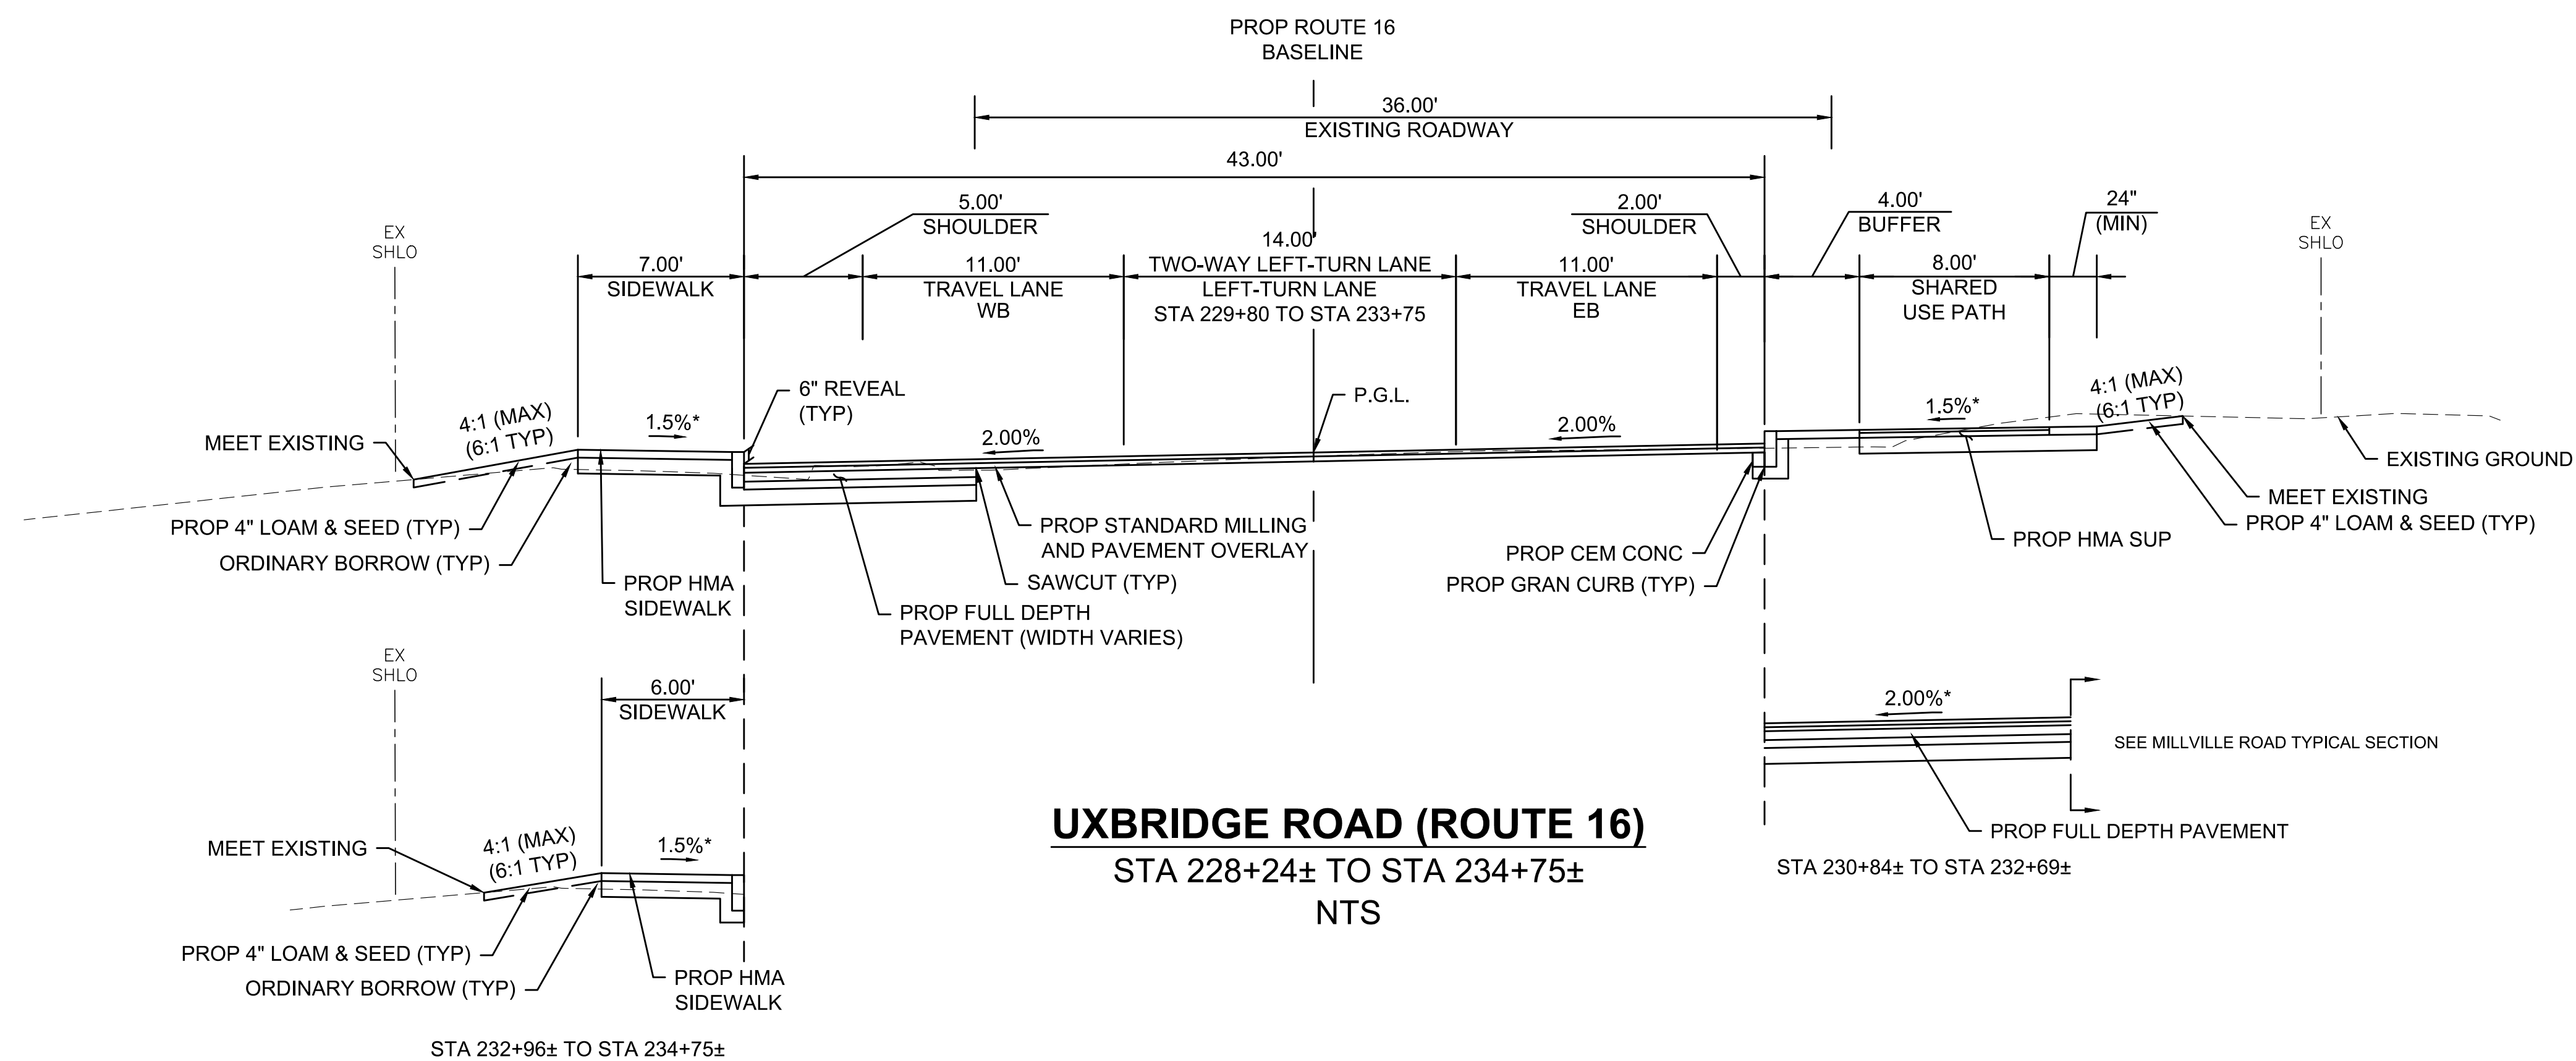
PROP ROUTE 16
BASELINE

36.00'
EXISTING ROADWAY

43.00'

EX
SHLO

5.00'
SHOULDER

14.00'
TWO-WAY LEFT-TURN LANE
LEFT-TURN LANE
STA 229+80 TO STA 233+75

2.00'
SHOULDER

4.00'
BUFFER

24"
(MIN)

EX
SHLO

7.00'
SIDEWALK

11.00'
TRAVEL LANE
WB

11.00'
TRAVEL LANE
EB

8.00'
SHARED
USE PATH

6" REVEAL
(TYP)

P.G.L.

4:1 (MAX)
(6:1 TYP)

1.5%*

2.00%

2.00%

1.5%*

4:1 (MAX)
(6:1 TYP)

MEET EXISTING

EXISTING GROUND

MEET EXISTING

PROP 4" LOAM & SEED (TYP)

PROP STANDARD MILLING
AND PAVEMENT OVERLAY

PROP CEM CONC

PROP HMA SUP

PROP 4" LOAM & SEED (TYP)

ORDINARY BORROW (TYP)

SAWCUT (TYP)

PROP GRAN CURB (TYP)

PROP HMA
SIDEWALK

PROP FULL DEPTH
PAVEMENT (WIDTH VARIES)

EX
SHLO

6.00'
SIDEWALK

2.00%*

SEE MILLVILLE ROAD TYPICAL SECTION

MEET EXISTING

4:1 (MAX)
(6:1 TYP)

1.5%*

UXBRIDGE ROAD (ROUTE 16)
STA 228+24± TO STA 234+75±
NTS

PROP FULL DEPTH PAVEMENT

STA 230+84± TO STA 232+69±

PROP 4" LOAM & SEED (TYP)

ORDINARY BORROW (TYP)

PROP HMA
SIDEWALK

STA 232+96± TO STA 234+75±